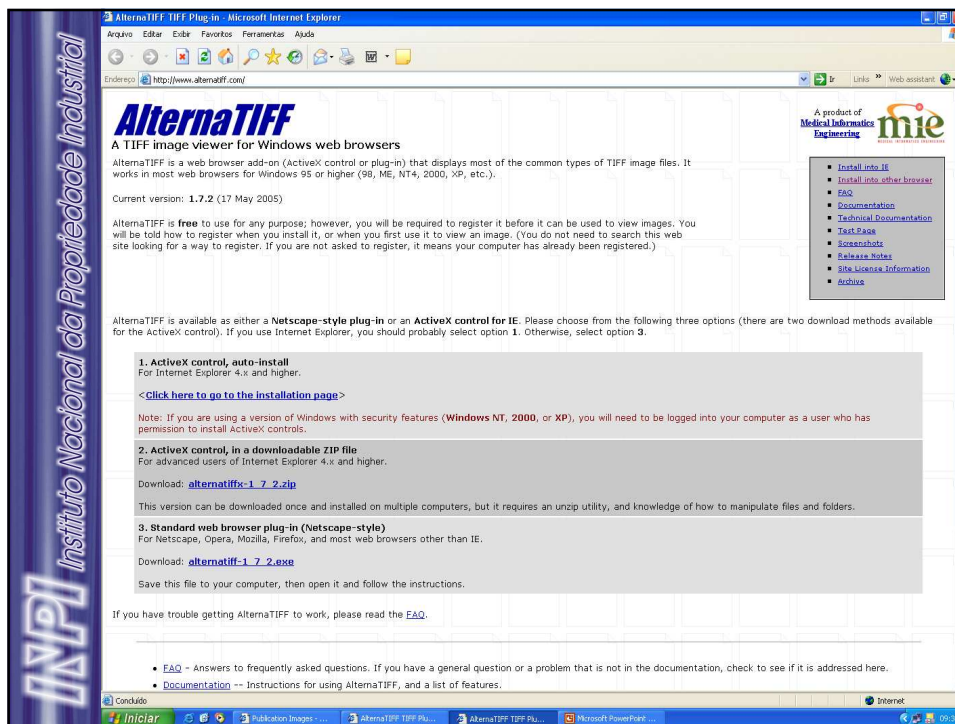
INPI Instituto Nacional da Propriedade Industrial

AlternaTIFF TIFF Plug-in - Microsoft Internet Explorer

Arquivo Editar Exibir Favoritos Ferramentas Ajuda

Endereço http://www.alternatiff.com/

Ir Links » Web assistant

AlternaTIFF

A TIFF image viewer for Windows web browsers

A product of Medical Informatics Engineering

mie

AlternaTIFF is a web browser add-on (ActiveX control or plug-in) that displays most of the common types of TIFF image files. It works in most web browsers for Windows 95 or higher (98, ME, NT4, 2000, XP, etc.).

Current version: 1.7.2 (17 May 2005)

AlternaTIFF is free to use for any purpose; however, you will be required to register it before it can be used to view images. You will be told how to register when you install it, or when you first use it to view an image. (You do not need to search this web site looking for a way to register. If you are not asked to register, it means your computer has already been registered.)

- Install into IE
- Install into other browser
- FAQ
- Documentation
- Technical Documentation
- Test Page
- Screenshots
- Release Notes
- Site License Information
- Archive

AlternaTIFF is available as either a Netscape-style plug-in or an ActiveX control for IE. Please choose from the following three options (there are two download methods available for the ActiveX control). If you use Internet Explorer, you should probably select option 1. Otherwise, select option 3.

1. ActiveX control, auto-install
For Internet Explorer 4.x and higher.

<Click here to go to the installation page>

Note: If you are using a version of Windows with security features (Windows NT, 2000, or XP), you will need to be logged into your computer as a user who has permission to install ActiveX controls.

2. ActiveX control, in a downloadable ZIP file
For advanced users of Internet Explorer 4.x and higher.

Download: alternatiffx-1_7_2.zip

This version can be downloaded once and installed on multiple computers, but it requires an unzip utility, and knowledge of how to manipulate files and folders.

3. Standard web browser plug-in (Netscape-style)
For Netscape, Opera, Mozilla, Firefox, and most web browsers other than IE.

Download: alternatiff-1_7_2.exe

Save this file to your computer, then open it and follow the instructions.

If you have trouble getting AlternaTIFF to work, please read the FAQ.

- FAQ - Answers to frequently asked questions. If you have a general question or a problem that is not in the documentation, check to see if it is addressed here.
- Documentation -- Instructions for using AlternaTIFF, and a list of features.

Concluído

Internet

Iniciar Publication Images - ... AlternaTIFF TIFF Plu... AlternaTIFF TIFF Plu... Microsoft PowerPoint ... 09:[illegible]